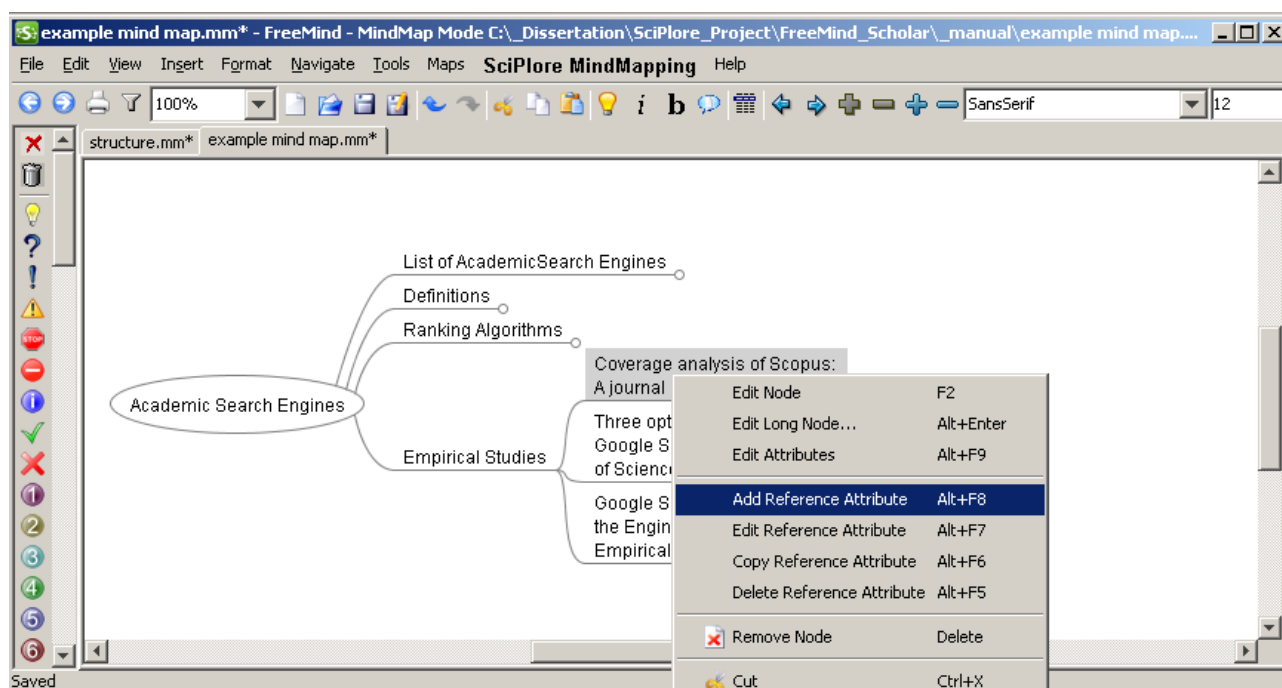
example mind map.mm* - FreeMind - MindMap Mode C:\_Dissertation\SciPlore_Project\FreeMind_Scholar\_manual\example mind map....

File Edit View Insert Format Navigate Tools Maps SciPlore MindMapping Help

100%

SansSerif

12

structure.mm* example mind map.mm*

List of AcademicSearch Engines

Definitions

Ranking Algorithms

Academic Search Engines

Coverage analysis of Scopus: A journal

Empirical Studies

Three opt Google S of Science

Google S the Engin Empirical

| | |
|---|---|
| Edit Node | F2 |
| Edit Long Node... | Alt+Enter |
| Edit Attributes | Alt+F9 |
| Add Reference Attribute | Alt+F8 |
| Edit Reference Attribute | Alt+F7 |
| Copy Reference Attribute | Alt+F6 |
| Delete Reference Attribute | Alt+F5 |
| Remove Node | Delete |
| Cut | Ctrl+X |

Saved